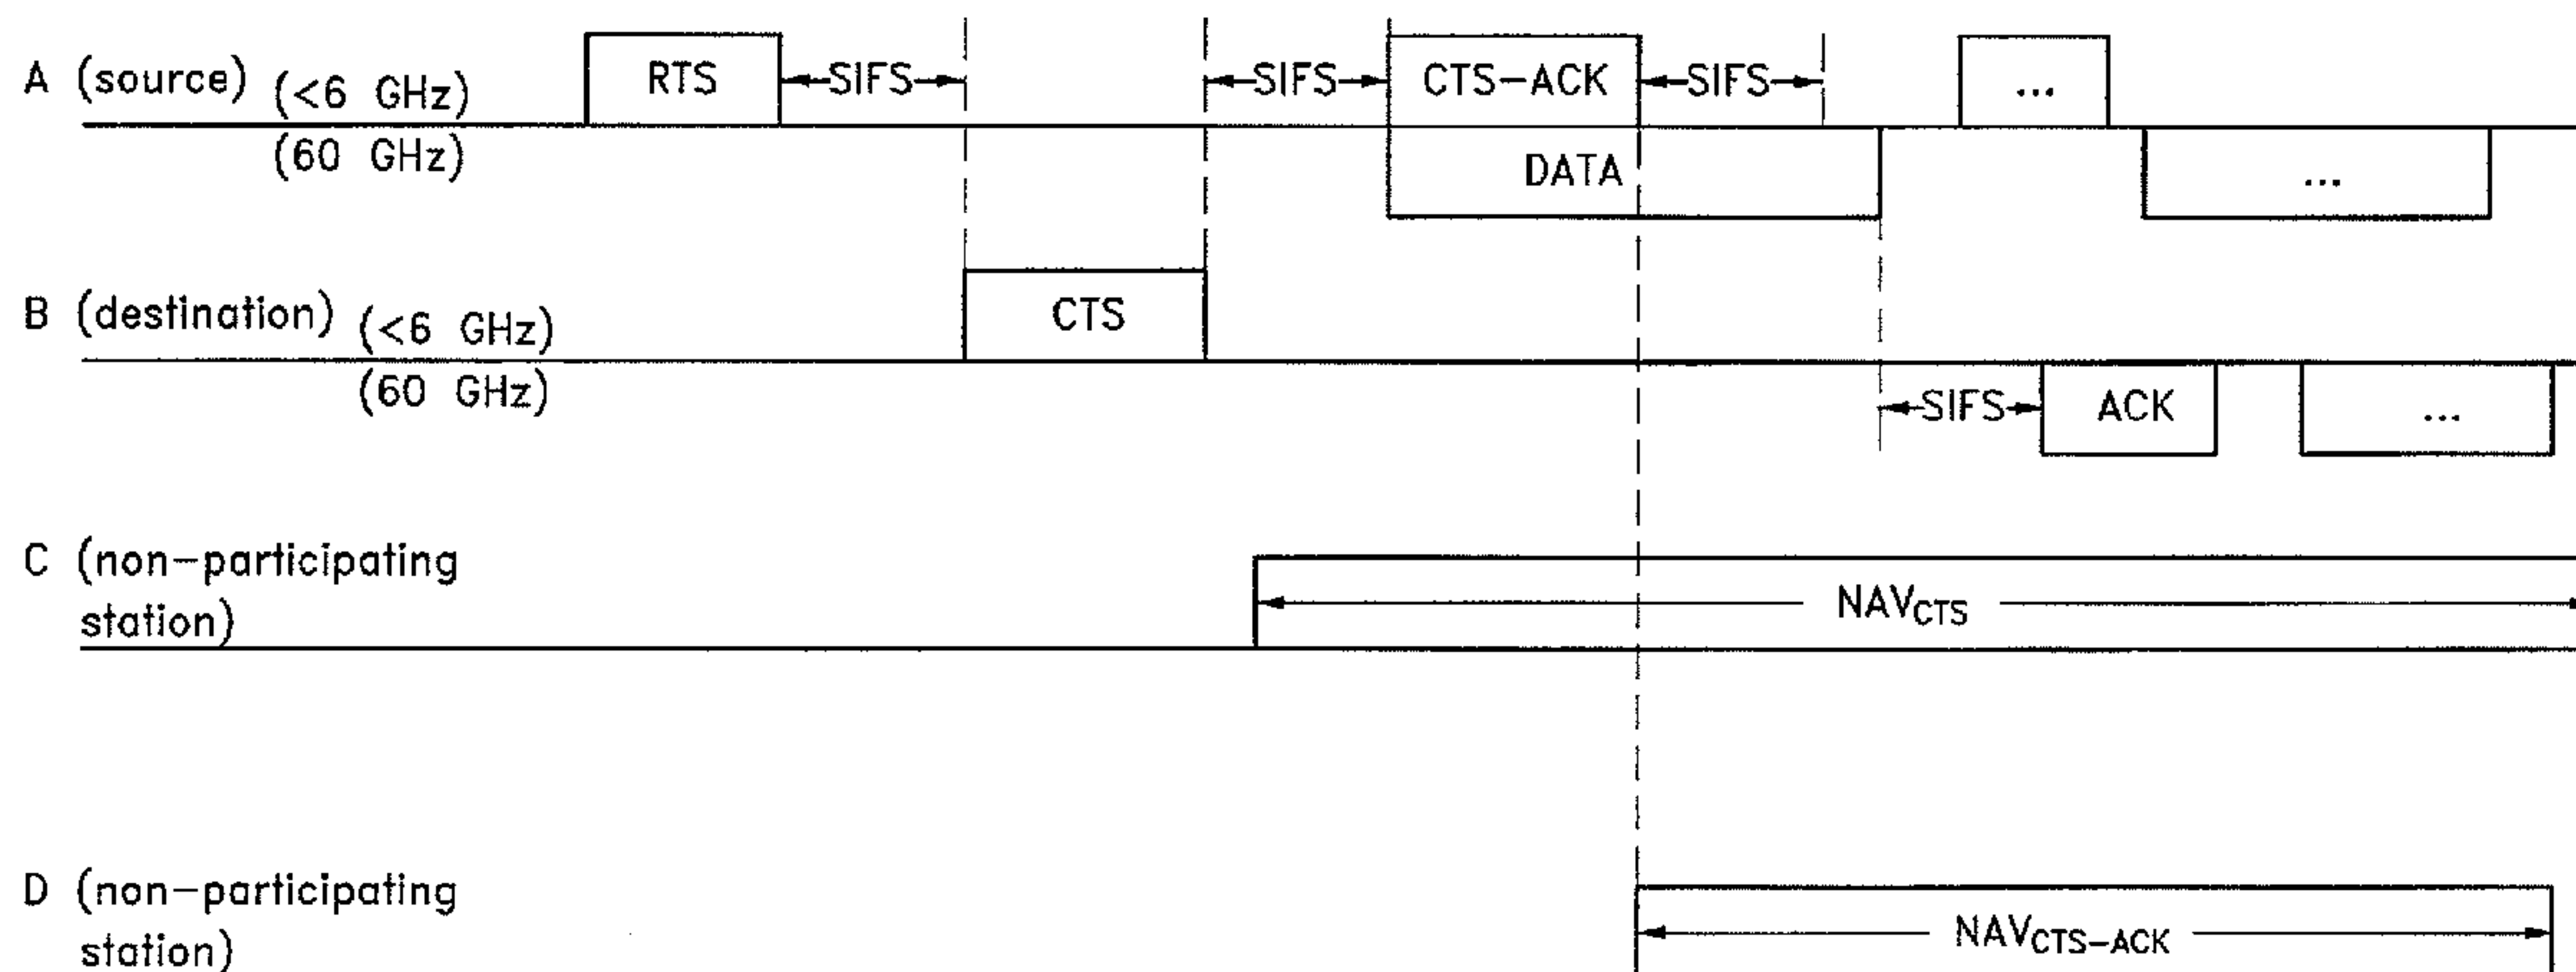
A (source) (<6 GHz)
(60 GHz)
RTS
SIFS
SIFS
CTS–ACK
SIFS
...
DATA
...
B (destination) (<6 GHz)
(60 GHz)
CTS
SIFS
ACK
...
C (non–participating station)
$NAV_{CTS}$
D (non–participating station)
$NAV_{CTS-ACK}$